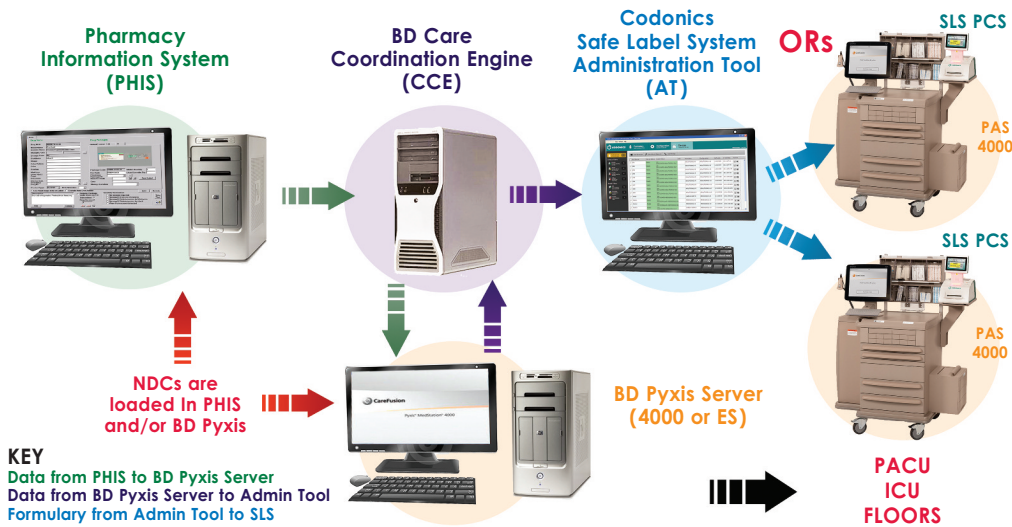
Pharmacy Information System (PHIS)

BD Care Coordination Engine (CCE)

Codonics Safe Label System Administration Tool (AT)

ORs

SLS PCS

PAS 4000

SLS PCS

PAS 4000

NDCs are loaded In PHIS and/or BD Pyxis

CareFusion

Pyxis Medstation 4000

BD Pyxis Server (4000 or ES)

KEY
Data from PHIS to BD Pyxis Server
Data from BD Pyxis Server to Admin Tool
Formulary from Admin Tool to SLS

PACU
ICU
FLOORS